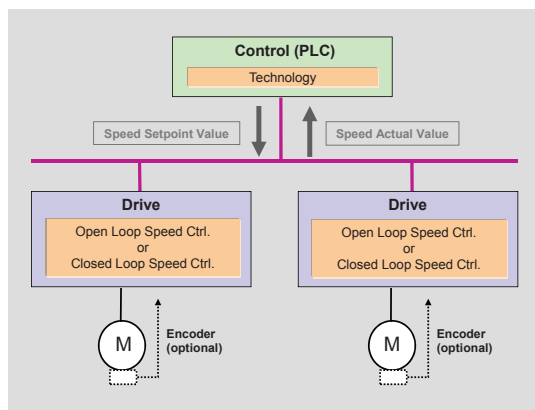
Control (PLC)

Technology

Speed Setpoint Value

Speed Actual Value

Drive

Open Loop Speed Ctrl.
or
Closed Loop Speed Ctrl.

Drive

Open Loop Speed Ctrl.
or
Closed Loop Speed Ctrl.

M

Encoder
(optional)

M

Encoder
(optional)